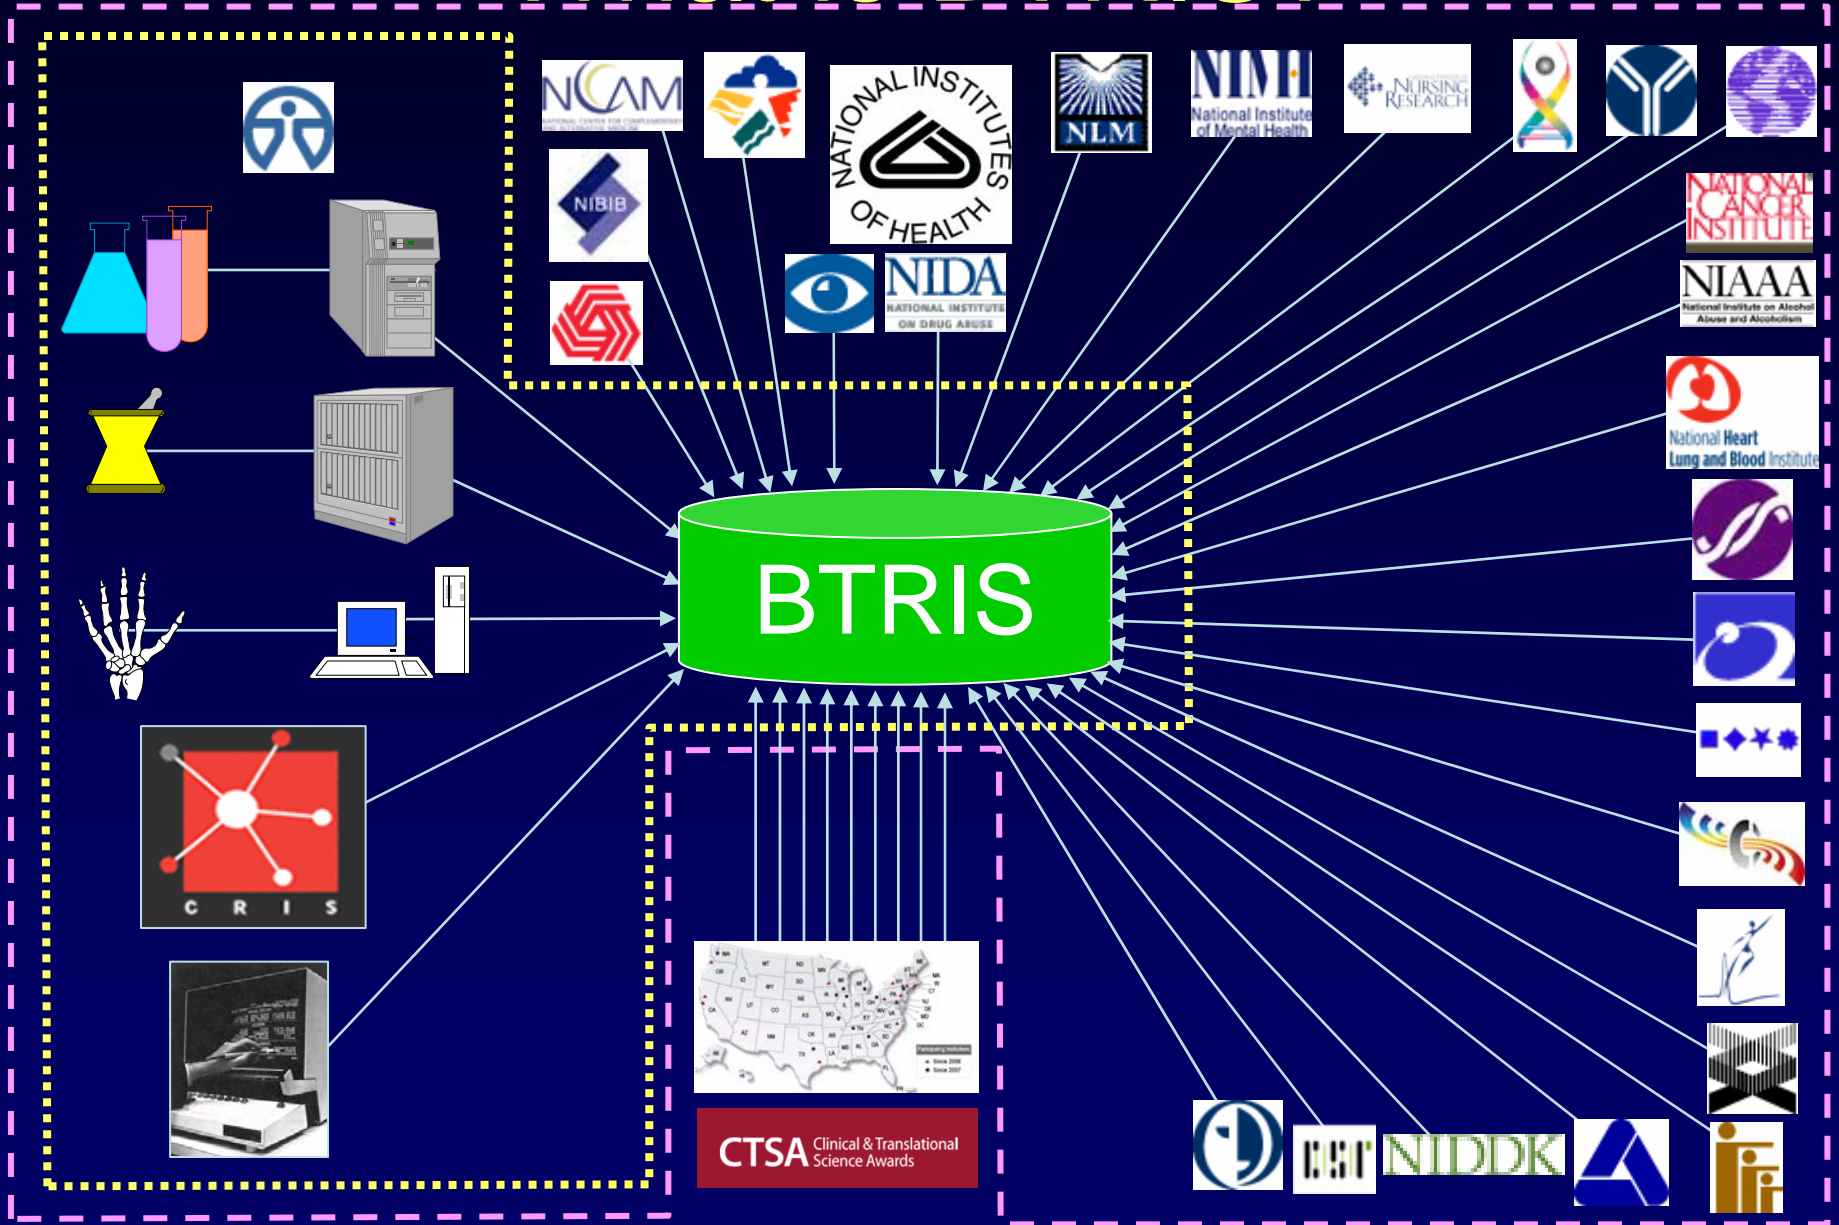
NCCAM
NATIONAL CENTER FOR COMPLEMENTARY AND ALTERNATIVE MEDICINE

NATIONAL INSTITUTES OF HEALTH

NLM

NIMH
National Institute of Mental Health

NATIONAL INSTITUTE OF NURSING RESEARCH

NIBIB

NIDA
NATIONAL INSTITUTE ON DRUG ABUSE

NATIONAL CANCER INSTITUTE

NIAAA
National Institute on Alcohol Abuse and Alcoholism

National Heart Lung and Blood Institute

BTRIS

C R I S

CTSA Clinical & Translational Science Awards

CIT

NIDDK